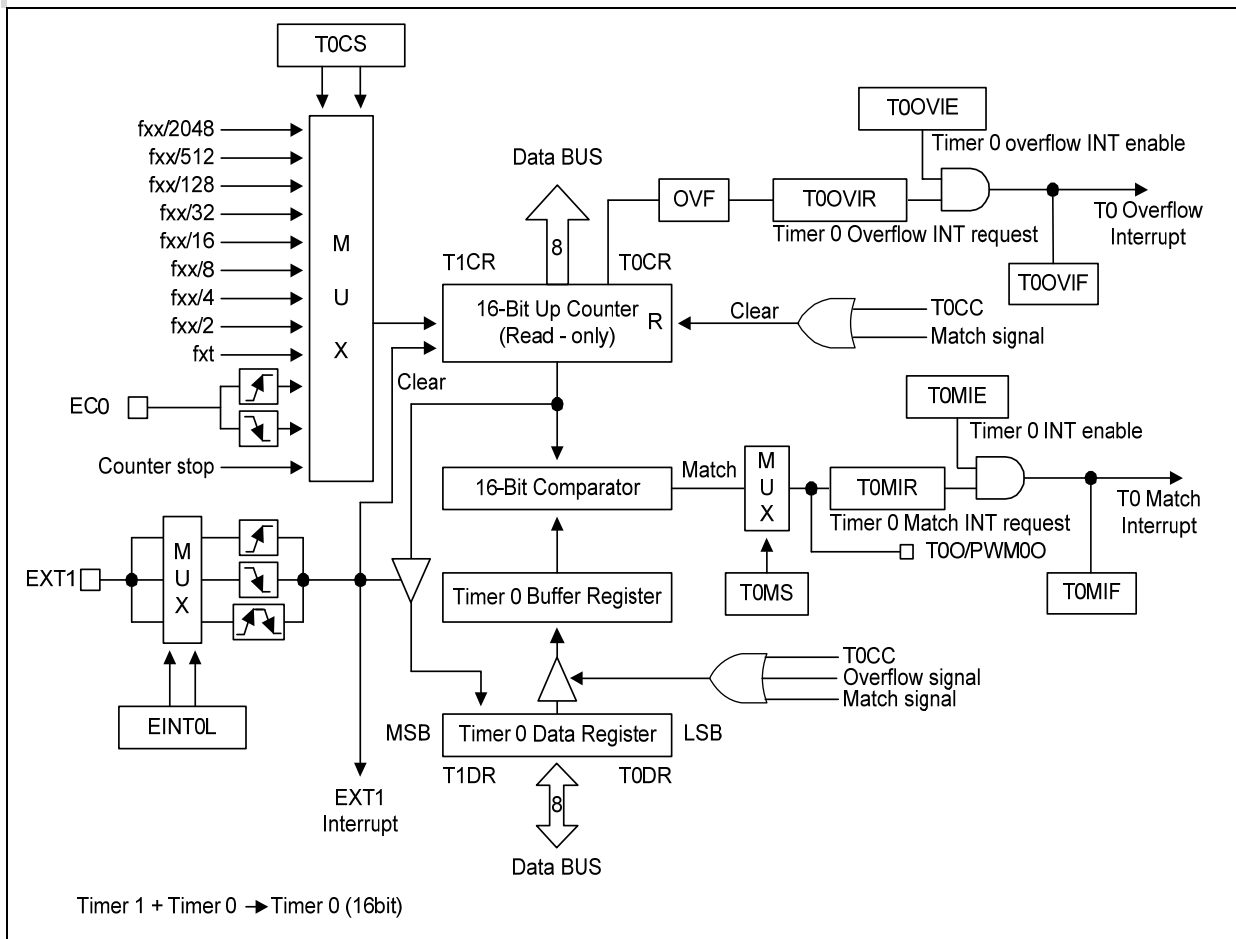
T0CS

fxx/2048
fxx/512
fxx/128
fxx/32
fxx/16
fxx/8
fxx/4
fxx/2
fxt

M
U
X

EC0

Counter stop

Data BUS

8

T1CR

T0CR

16-Bit Up Counter
(Read - only)

R

Clear

OVF

T0OVIR

Timer 0 Overflow INT request

T0OVIE

Timer 0 overflow INT enable

T0 Overflow
Interrupt

T0OVIF

Clear

T0CC
Match signal

T0MIE

Timer 0 INT enable

16-Bit Comparator

Match

M
U
X

T0MIR

Timer 0 Match INT request

T0 Match
Interrupt

T0O/PWM0O

T0MIF

T0MS

EXT1

M
U
X

EINT0L

Timer 0 Buffer Register

T0CC
Overflow signal
Match signal

MSB

Timer 0 Data Register

LSB

T1DR

T0DR

8

Data BUS

EXT1
Interrupt

Timer 1 + Timer 0 → Timer 0 (16bit)